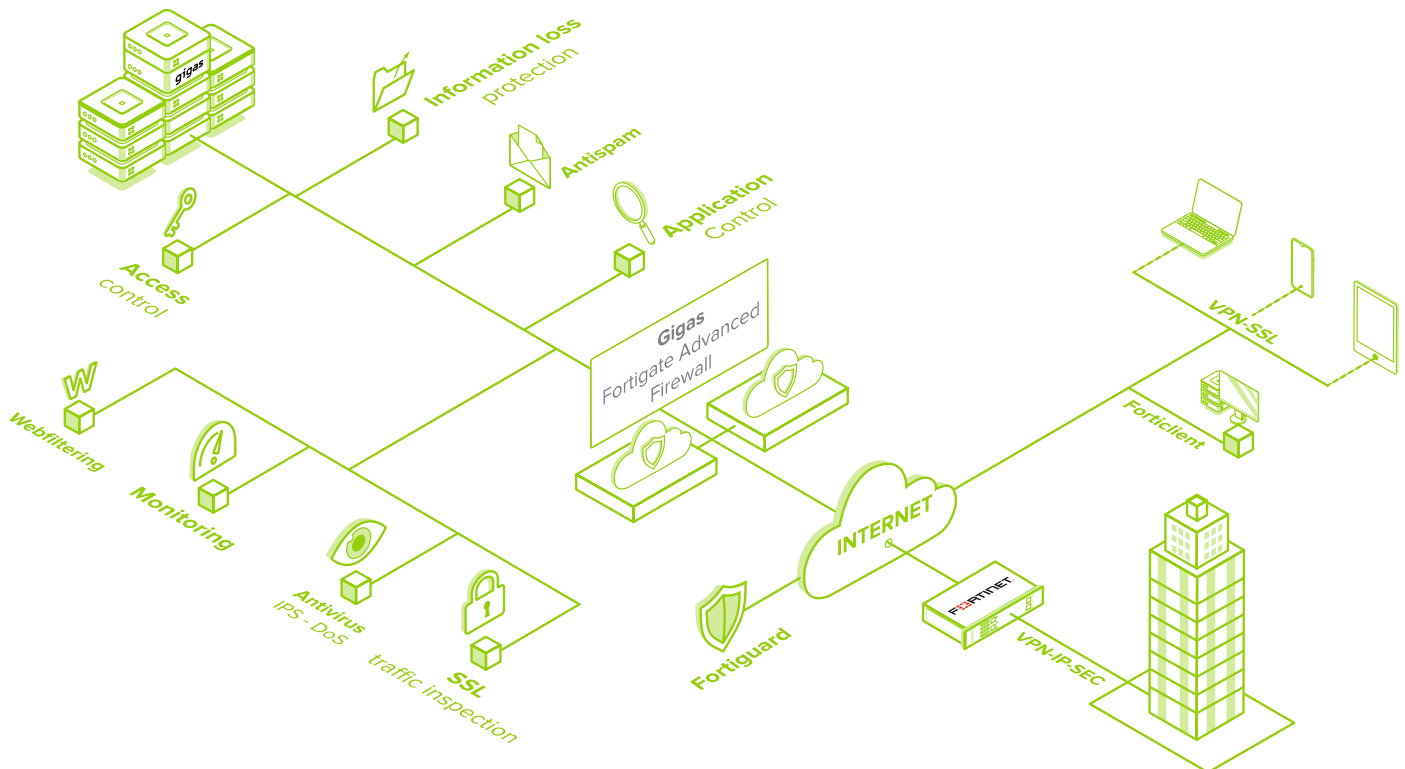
gigas

Information loss protection

Antispam

Application Control

Access control

Gigas
Fortigate Advanced Firewall

VPN-SSL

Forticlient

Webfiltering

Monitoring

Antivirus IPS - DoS

SSL traffic inspection

INTERNET

FORTINET

Fortiguard

VPN-IP-SEC